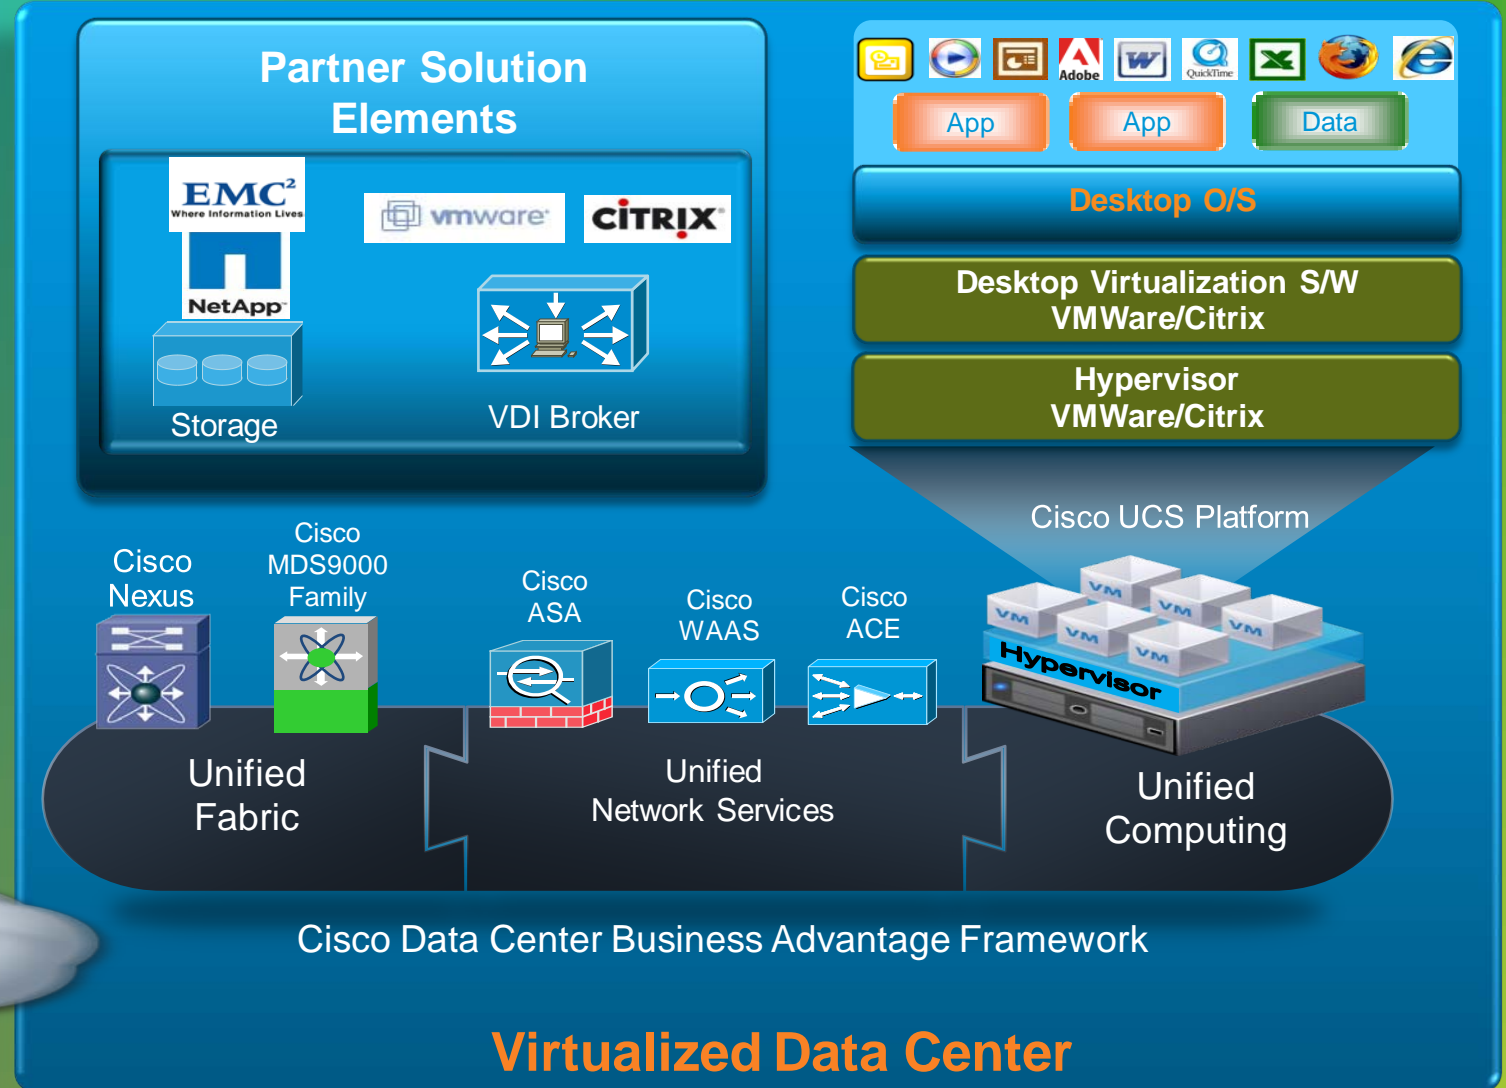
Partner Solution Elements

EMC²
Where Information Lives

NetApp

Storage

vmware

CITRIX

VDI Broker

Adobe

QuickTime

App

App

Data

Desktop O/S

Desktop Virtualization S/W
VMWare/Citrix

Hypervisor
VMWare/Citrix

Cisco UCS Platform

Cisco Nexus

Cisco MDS9000 Family

Cisco ASA

Cisco WAAS

Cisco ACE

VM

VM

VM

VM

VM

VM

VM

Hypervisor

Unified Fabric

Unified Network Services

Unified Computing

Cisco Data Center Business Advantage Framework

Virtualized Data Center